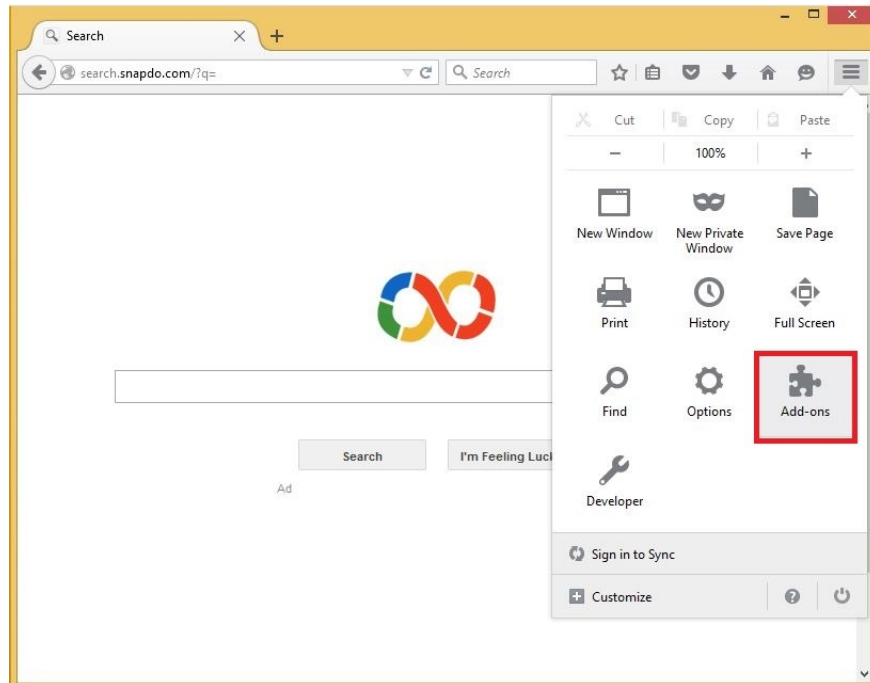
Search

search.snapdo.com/?q=

Search

Cut Copy Paste

− 100% +

New Window

New Private Window

Save Page

Print

History

Full Screen

Find

Options

Add-ons

Developer

Sign in to Sync

Customize

Search

I'm Feeling Luck

Ad